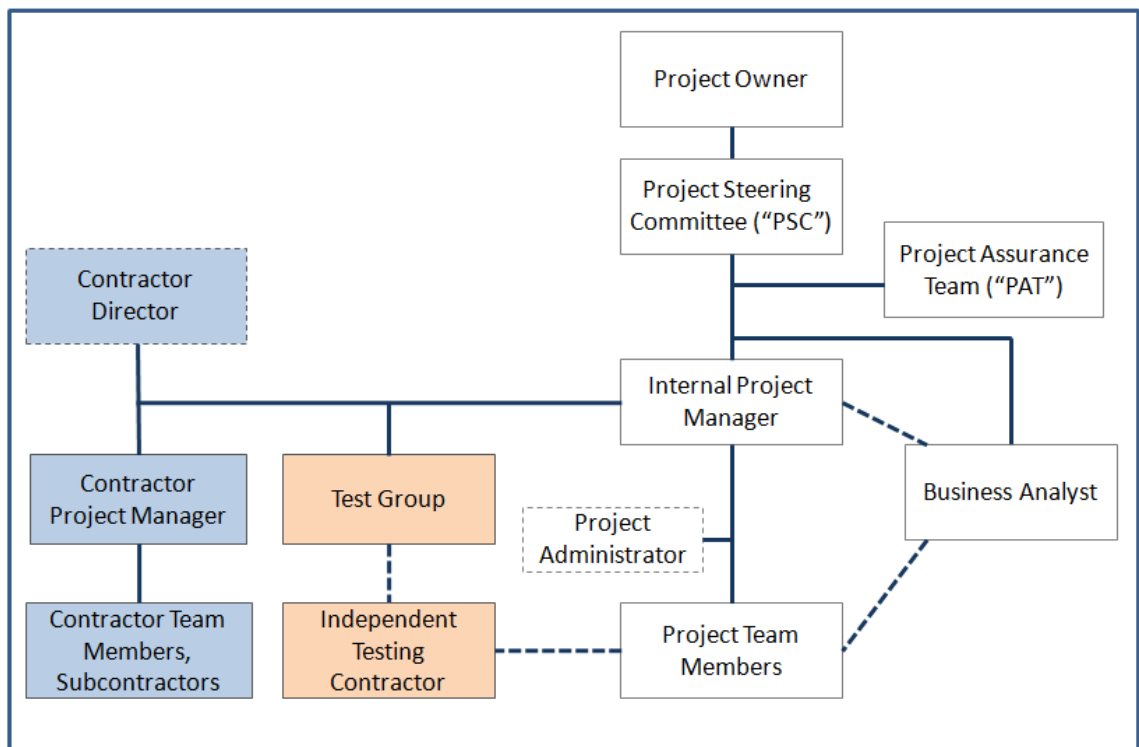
Project Owner

Project Steering Committee (“PSC”)

Project Assurance Team (“PAT”)

Contractor Director

Internal Project Manager

Business Analyst

Contractor Project Manager

Test Group

Project Administrator

Contractor Team Members, Subcontractors

Independent Testing Contractor

Project Team Members